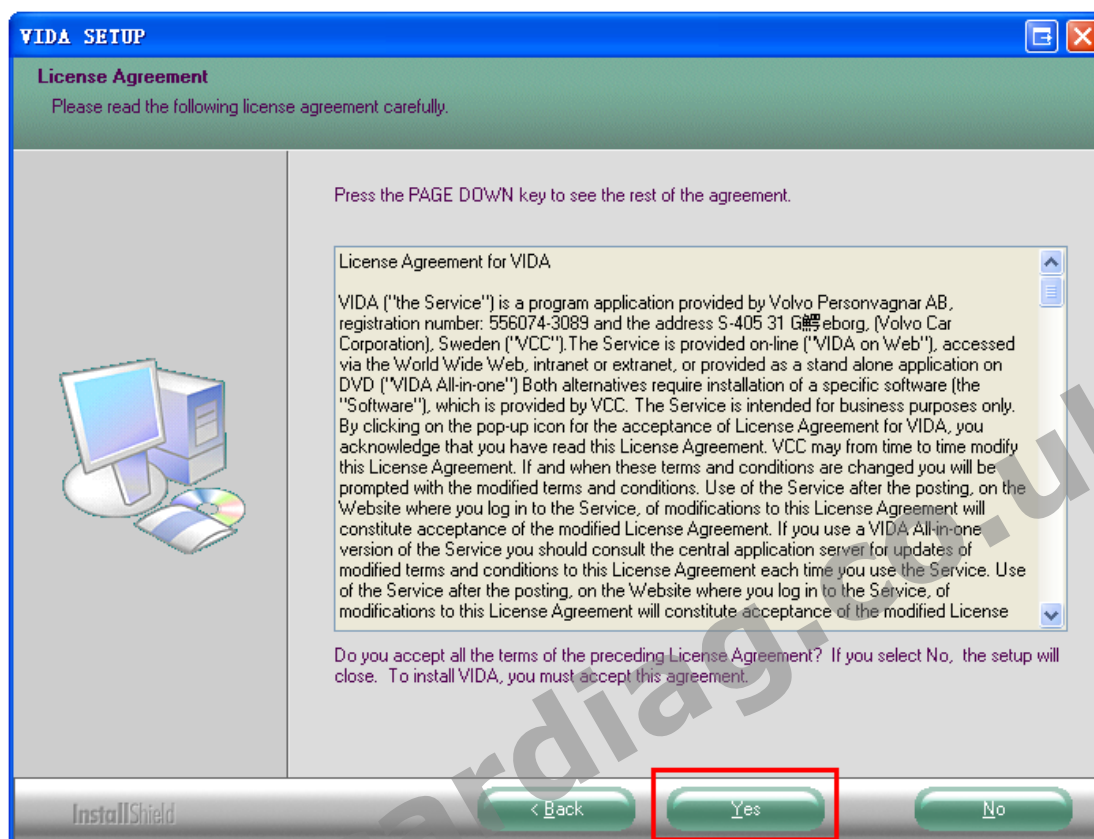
VIDA SETUP

License Agreement

Please read the following license agreement carefully.

Press the PAGE DOWN key to see the rest of the agreement.

License Agreement for VIDA

VIDA ("the Service") is a program application provided by Volvo Personvagnar AB, registration number: 556074-3089 and the address S-405 31 G鑿eborg, (Volvo Car Corporation), Sweden ("VCC").The Service is provided on-line ("VIDA on Web"), accessed via the World Wide Web, intranet or extranet, or provided as a stand alone application on DVD ("VIDA All-in-one") Both alternatives require installation of a specific software (the "Software"), which is provided by VCC. The Service is intended for business purposes only. By clicking on the pop-up icon for the acceptance of License Agreement for VIDA, you acknowledge that you have read this License Agreement. VCC may from time to time modify this License Agreement. If and when these terms and conditions are changed you will be prompted with the modified terms and conditions. Use of the Service after the posting, on the Website where you log in to the Service, of modifications to this License Agreement will constitute acceptance of the modified License Agreement. If you use a VIDA All-in-one version of the Service you should consult the central application server for updates of modified terms and conditions to this License Agreement each time you use the Service. Use of the Service after the posting, on the Website where you log in to the Service, of modifications to this License Agreement will constitute acceptance of the modified License

Do you accept all the terms of the preceding License Agreement? If you select No, the setup will close. To install VIDA, you must accept this agreement.

InstallShield

< Back

Yes

No

cardiag.co.uk